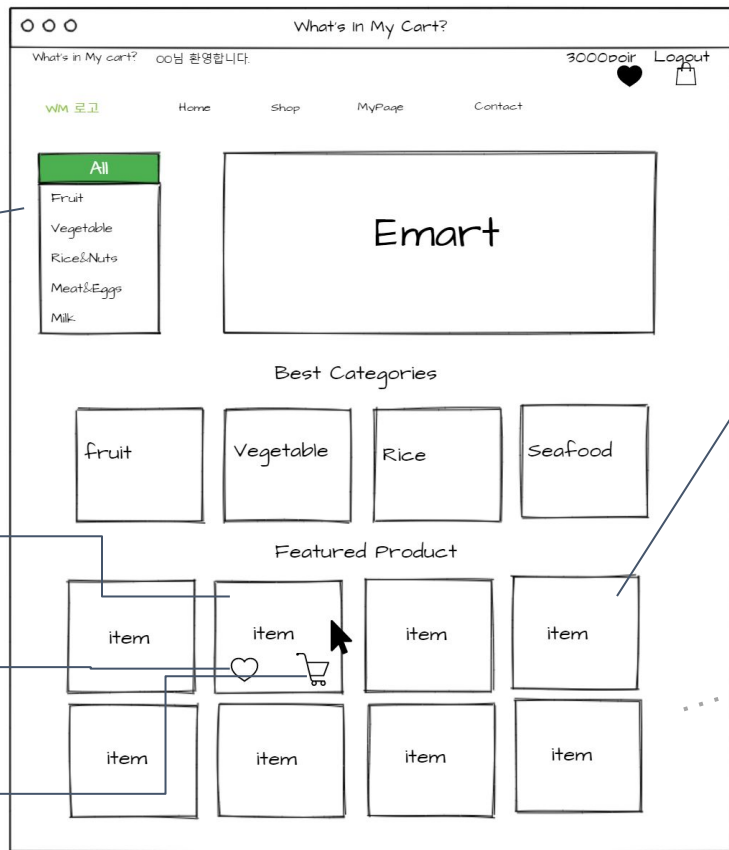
What's In My Cart?

What's in My cart? OO님 환영합니다.

3000poir Logout

WM 로고 Home Shop MyPage Contact

All
Fruit
Vegetable
Rice&Nuts
Meat&Eggs
Milk

Emart

Best Categories

fruit
Vegetable
Rice
Seafood

Featured Product

item
item
item
item
item
item
item
item